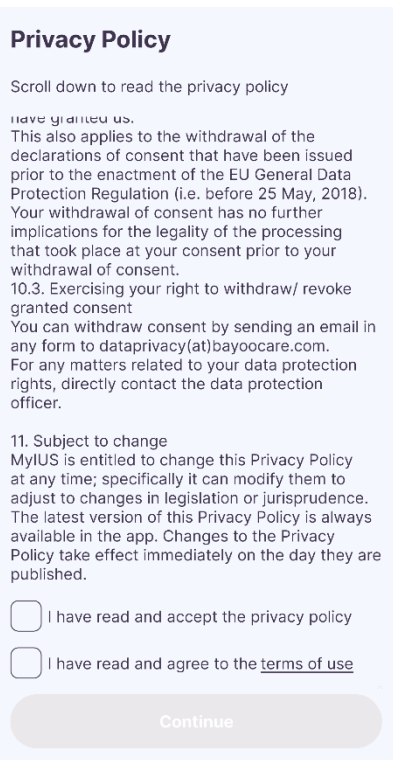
Privacy Policy

Scroll down to read the privacy policy

have granted us.
This also applies to the withdrawal of the declarations of consent that have been issued prior to the enactment of the EU General Data Protection Regulation (i.e. before 25 May, 2018). Your withdrawal of consent has no further implications for the legality of the processing that took place at your consent prior to your withdrawal of consent.
10.3. Exercising your right to withdraw/ revoke granted consent
You can withdraw consent by sending an email in any form to dataprivacy(at)bayoocare.com.
For any matters related to your data protection rights, directly contact the data protection officer.

11. Subject to change
MyIUS is entitled to change this Privacy Policy at any time; specifically it can modify them to adjust to changes in legislation or jurisprudence. The latest version of this Privacy Policy is always available in the app. Changes to the Privacy Policy take effect immediately on the day they are published.

I have read and accept the privacy policy

I have read and agree to the terms of use

Continue